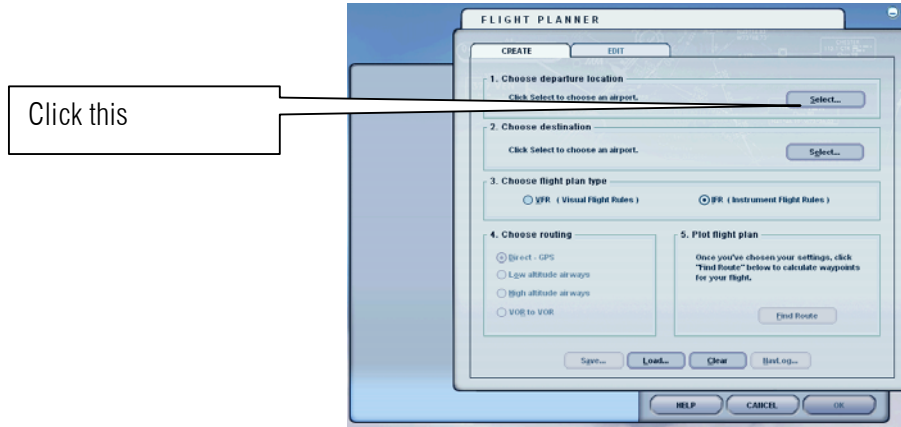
Click this

FLIGHT PLANNER

CREATE

EDIT

1. Choose departure location

Click Select to choose an airport.

Select...

2. Choose destination

Click Select to choose an airport.

Select...

3. Choose flight plan type

VFR ( Visual Flight Rules )

IFR ( Instrument Flight Rules )

4. Choose routing

Direct - GPS

Low altitude airways

High altitude airways

VOR to VOR

5. Plot flight plan

Once you've chosen your settings, click "Find Route" below to calculate waypoints for your flight.

Find Route

Save...

Load...

Clear

NavLog...

HELP

CANCEL

OK